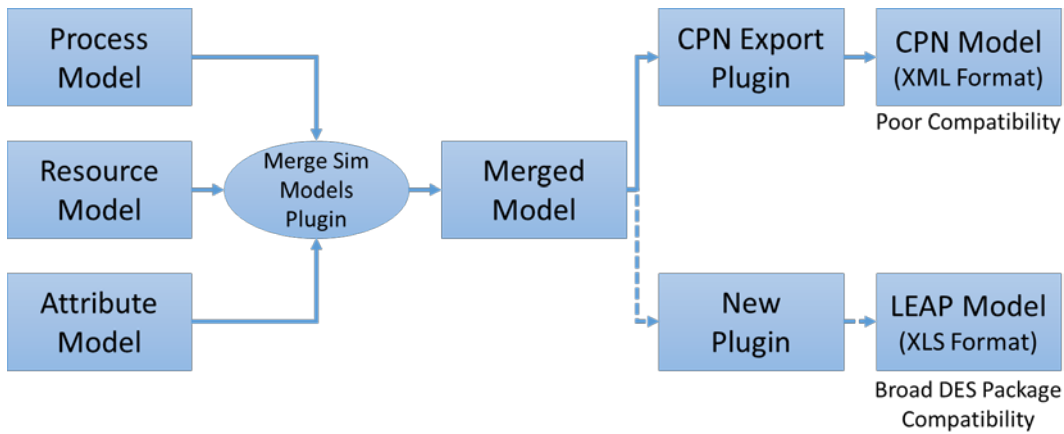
Process Model

Resource Model

Attribute Model

Merge Sim Models Plugin

Merged Model

CPN Export Plugin

CPN Model (XML Format)

Poor Compatibility

New Plugin

LEAP Model (XLS Format)

Broad DES Package Compatibility